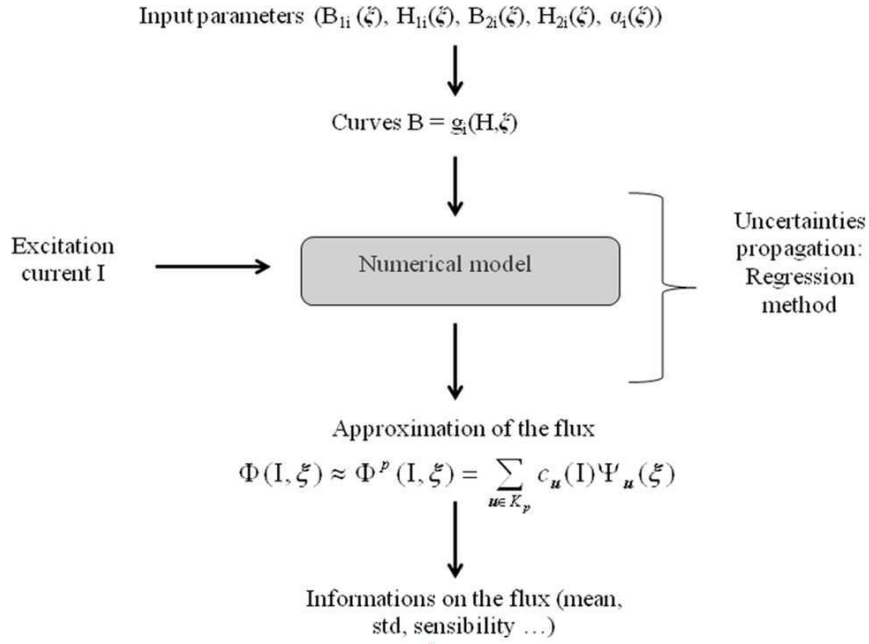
Input parameters ($B_{1i}(\xi)$, $H_{1i}(\xi)$, $B_{2i}(\xi)$, $H_{2i}(\xi)$, $\alpha_i(\xi)$)

Curves $B = g_i(H,\xi)$

Excitation current I

Numerical model

Uncertainties propagation: Regression method

Approximation of the flux

$\Phi(I,\xi) \approx \Phi^p(I,\xi) = \sum_{u \in K_p} c_u(I)\Psi_u(\xi)$

Informations on the flux (mean, std, sensibility …)